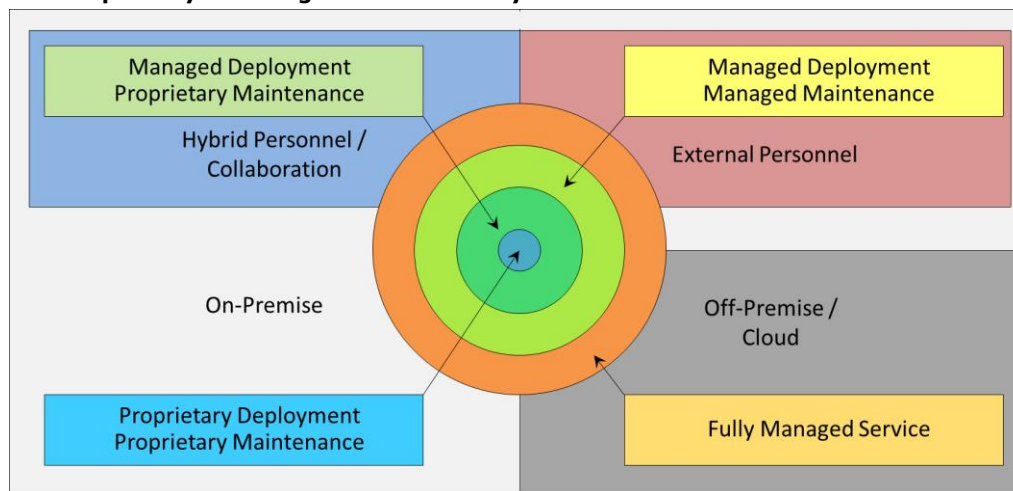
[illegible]

Managed Deployment
Proprietary Maintenance

Hybrid Personnel / Collaboration

Managed Deployment
Managed Maintenance

External Personnel

On-Premise

Off-Premise / Cloud

Proprietary Deployment
Proprietary Maintenance

Fully Managed Service